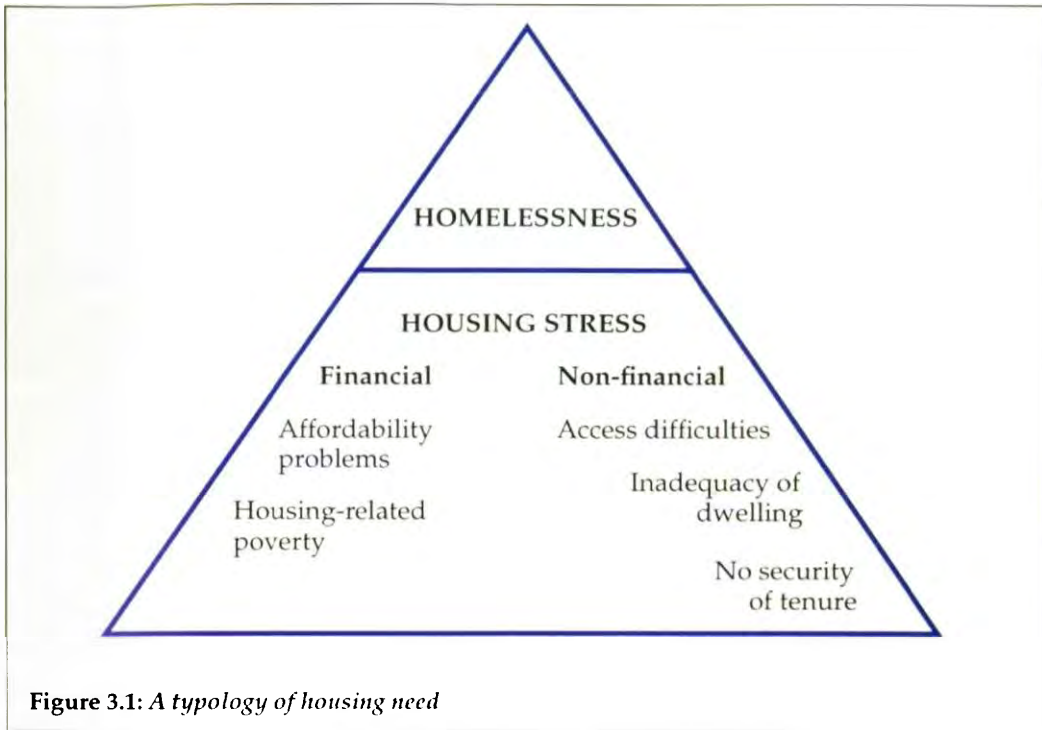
HOMELESSNESS

HOUSING STRESS

Financial

Affordability problems

Housing-related poverty

Non-financial

Access difficulties

Inadequacy of dwelling

No security of tenure

**Figure 3.1:** *A typology of housing need*